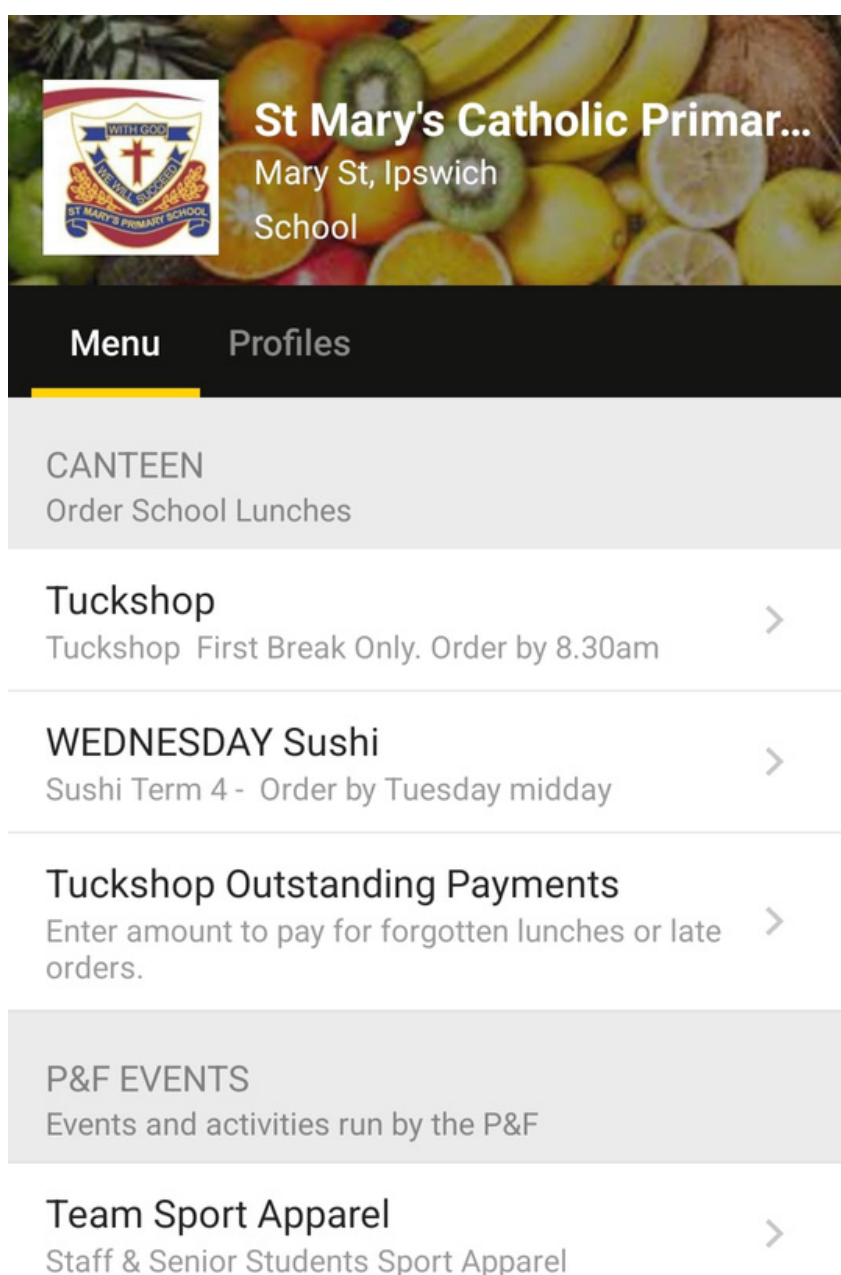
WITH GOD
WE WILL SUCCEED
ST MARY'S PRIMARY SCHOOL

St Mary's Catholic Primar...
Mary St, Ipswich
School

Menu
Profiles

CANTEEN
Order School Lunches

Tuckshop
Tuckshop First Break Only. Order by 8.30am

WEDNESDAY Sushi
Sushi Term 4 - Order by Tuesday midday

Tuckshop Outstanding Payments
Enter amount to pay for forgotten lunches or late orders.

P&F EVENTS
Events and activities run by the P&F

Team Sport Apparel
Staff & Senior Students Sport Apparel